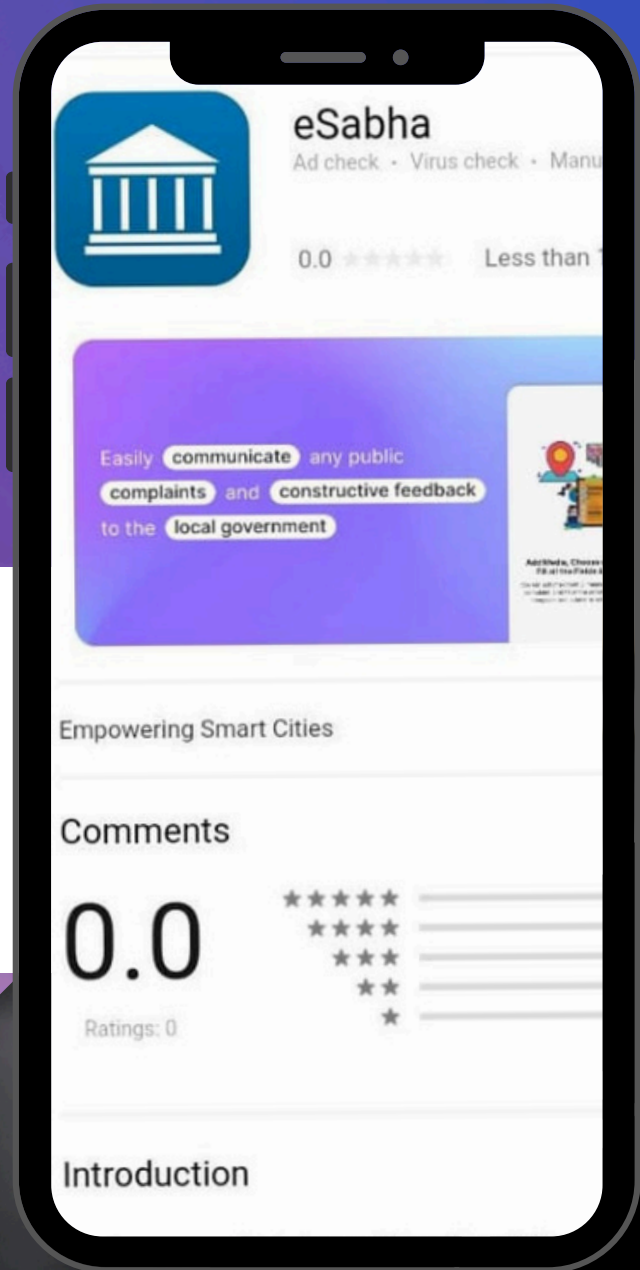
eSabha
Ad check · Virus check · Manu

0.0

Less than 1

Easily communicate any public complaints and constructive feedback to the local government

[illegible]

Empowering Smart Cities

Comments

0.0

Ratings: 0

Introduction